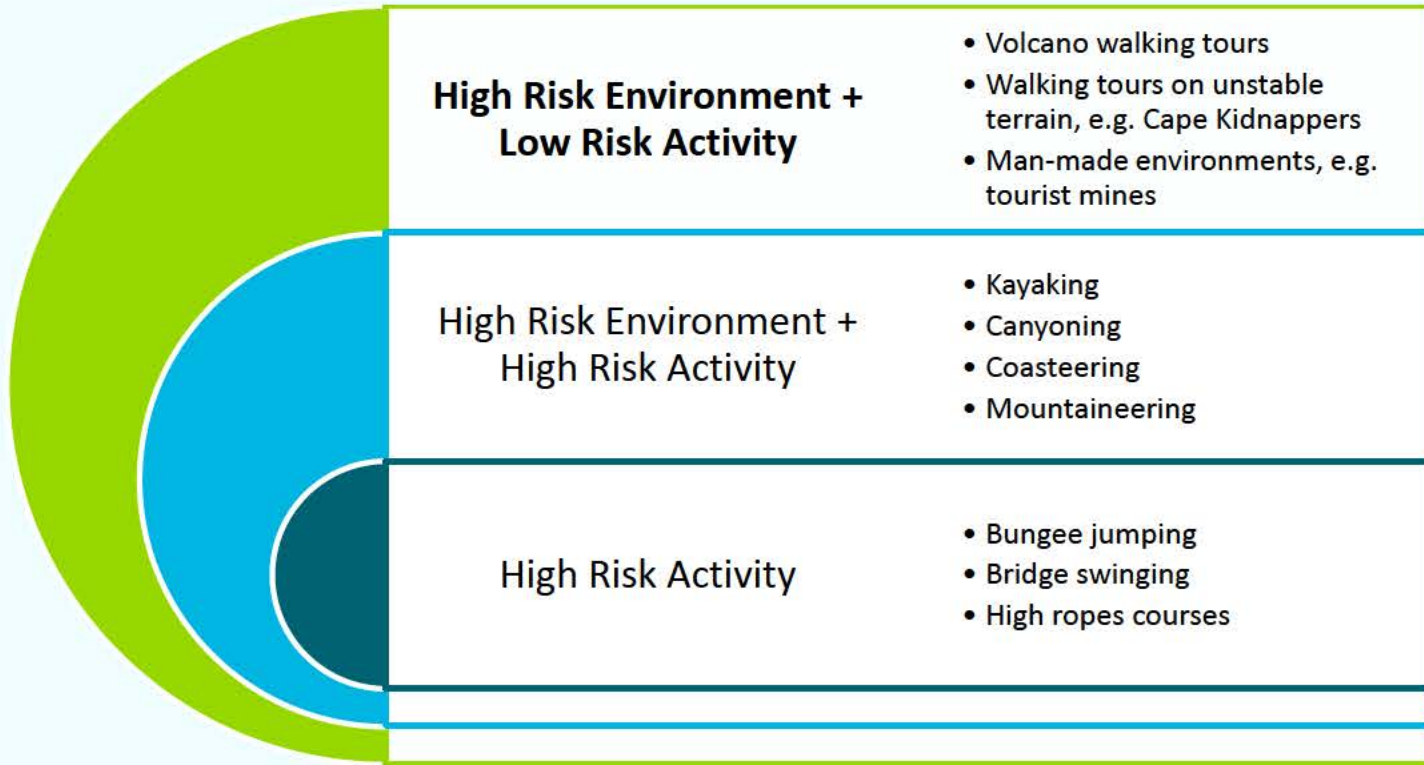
**High Risk Environment + Low Risk Activity**

- Volcano walking tours
- Walking tours on unstable terrain, e.g. Cape Kidnappers
- Man-made environments, e.g. tourist mines

High Risk Environment + High Risk Activity

- Kayaking
- Canyoning
- Coasteering
- Mountaineering

High Risk Activity

- Bungee jumping
- Bridge swinging
- High ropes courses